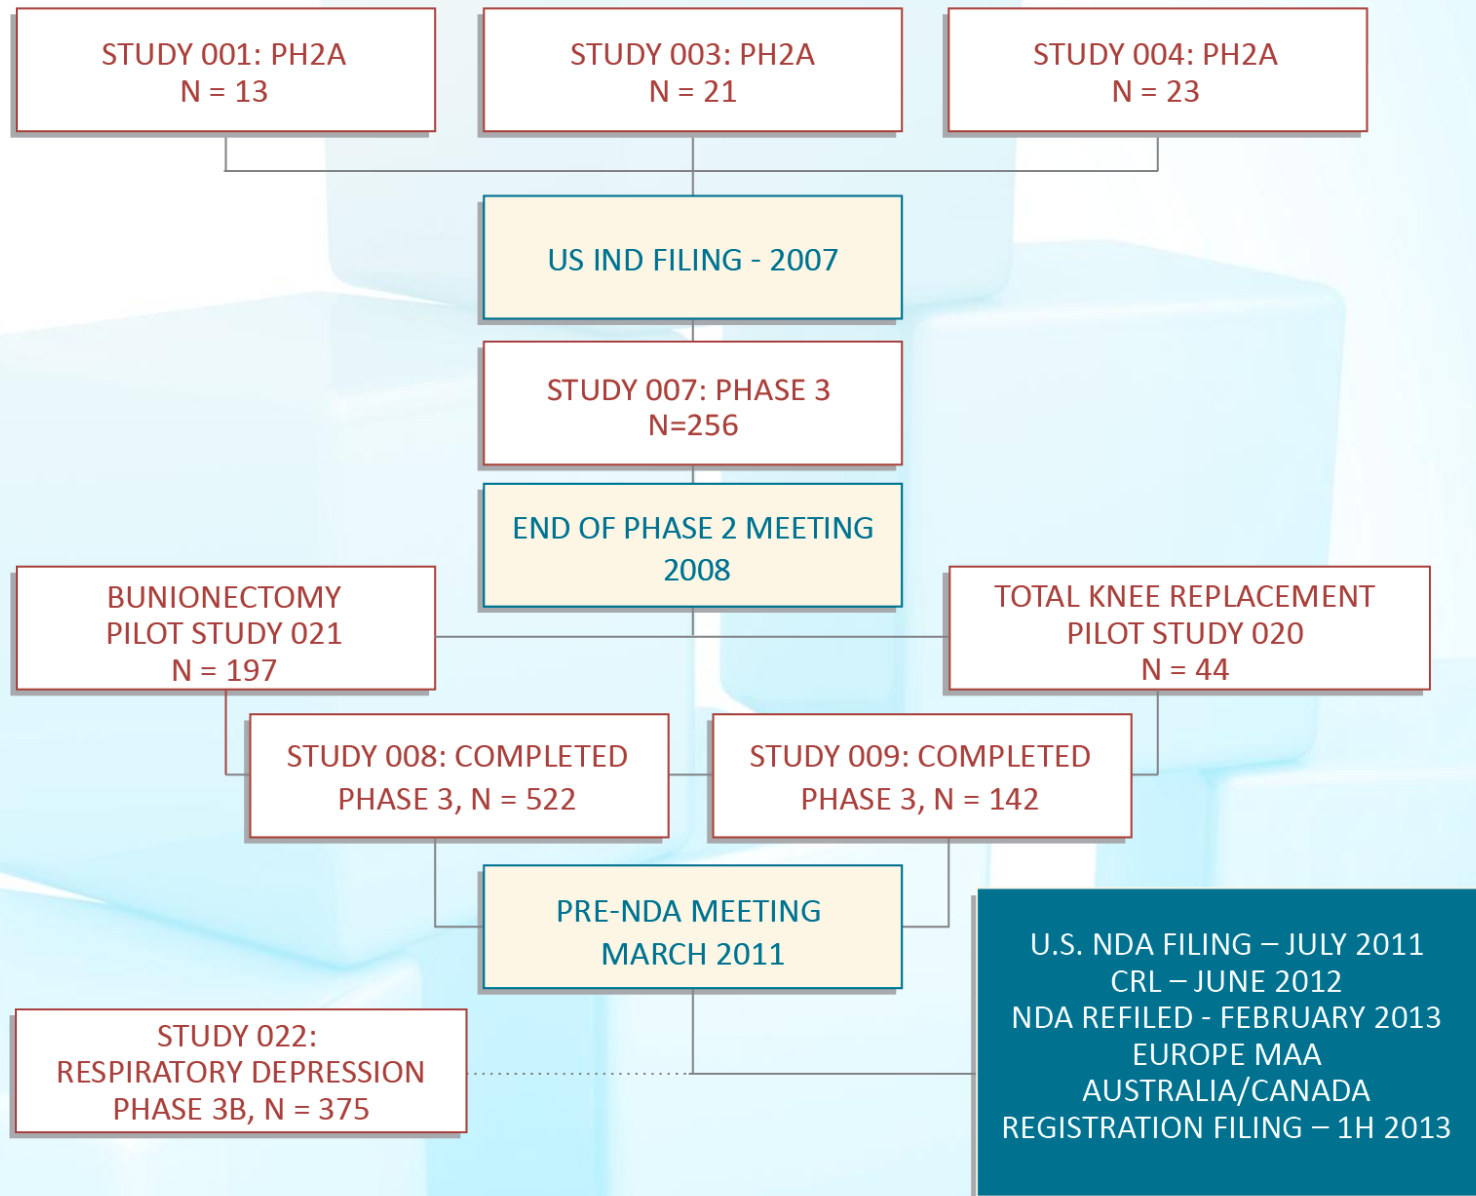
STUDY 001: PH2A
N = 13

STUDY 003: PH2A
N = 21

STUDY 004: PH2A
N = 23

US IND FILING - 2007

STUDY 007: PHASE 3
N=256

END OF PHASE 2 MEETING
2008

BUNIONECTOMY
PILOT STUDY 021
N = 197

TOTAL KNEE REPLACEMENT
PILOT STUDY 020
N = 44

STUDY 008: COMPLETED
PHASE 3, N = 522

STUDY 009: COMPLETED
PHASE 3, N = 142

PRE-NDA MEETING
MARCH 2011

STUDY 022:
RESPIRATORY DEPRESSION
PHASE 3B, N = 375

U.S. NDA FILING – JULY 2011
CRL – JUNE 2012
NDA REFILED - FEBRUARY 2013
EUROPE MAA
AUSTRALIA/CANADA
REGISTRATION FILING – 1H 2013